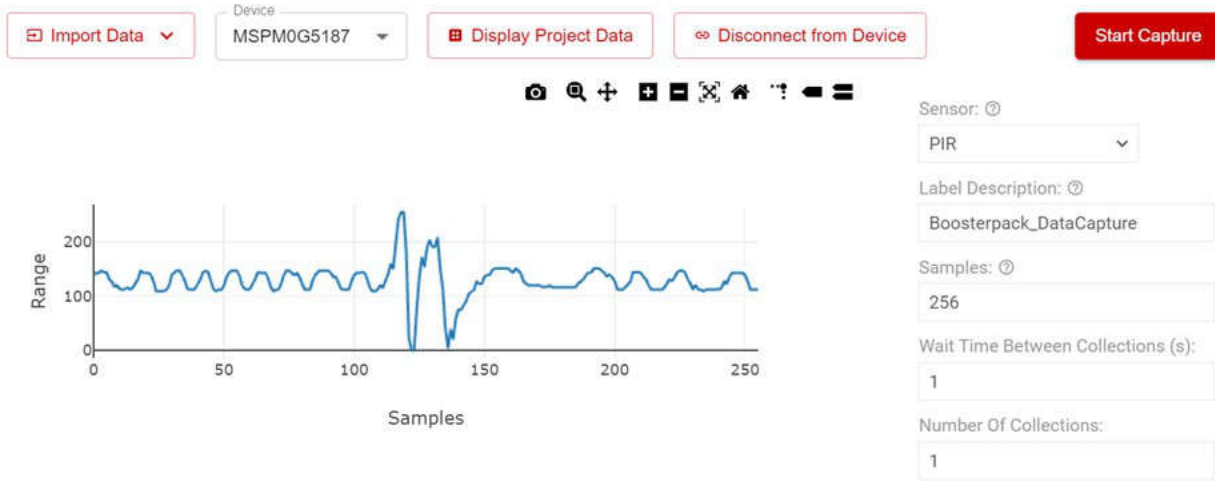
Import Data

Device
MSPM0G5187

Display Project Data

Disconnect from Device

Start Capture

Range

200
100
0

0 50 100 150 200 250

Samples

Sensor: ⓘ
PIR

Label Description: ⓘ
Boosterpack_DataCapture

Samples: ⓘ
256

Wait Time Between Collections (s):
1

Number Of Collections:
1